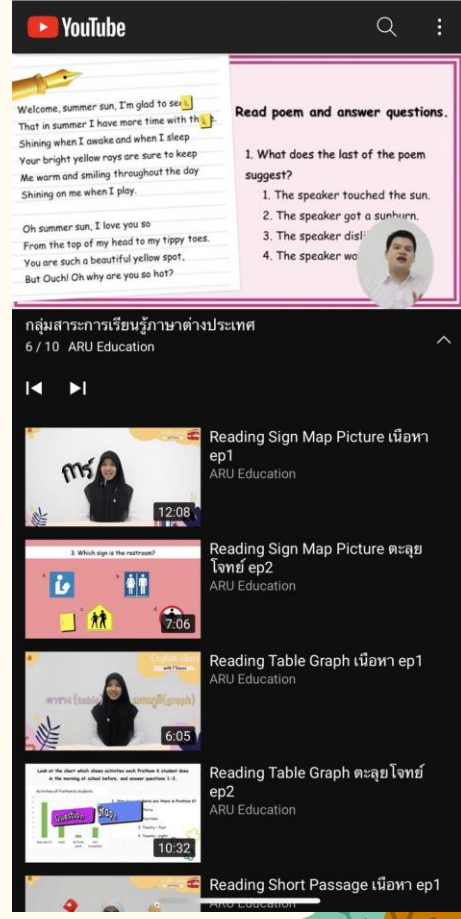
YouTube

Welcome, summer sun, I'm glad to se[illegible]
That in summer I have more time with th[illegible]
Shining when I awake and when I sleep
Your bright yellow rays are sure to keep
Me warm and smiling throughout the day
Shining on me when I play.

Oh summer sun, I love you so
From the top of my head to my tippy toes.
You are such a beautiful yellow spot,
But Ouch! Oh why are you so hot?

Read poem and answer questions.

1. What does the last of the poem suggest?
1. The speaker touched the sun.
2. The speaker got a sunburn.
3. The speaker disli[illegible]
4. The speaker wa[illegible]

กลุ่มสาระการเรียนรู้ภาษาต่างประเทศ
6 / 10 ARU Education

Reading Sign Map Picture เนื้อหา ep1
ARU Education
12:08

3. Which sign is the restroom?
Reading Sign Map Picture ตะลุยโจทย์ ep2
ARU Education
7:06

ตาราง (table) แผนภูมิ (graph)
Reading Table Graph เนื้อหา ep1
ARU Education
6:05

Look at the chart which shows activities each Prathom 6 student does in the morning of school before, and answer questions 1-3.
Question
Reading Table Graph ตะลุยโจทย์ ep2
ARU Education
10:32

Reading Short Passage เนื้อหา ep1
ARU Education